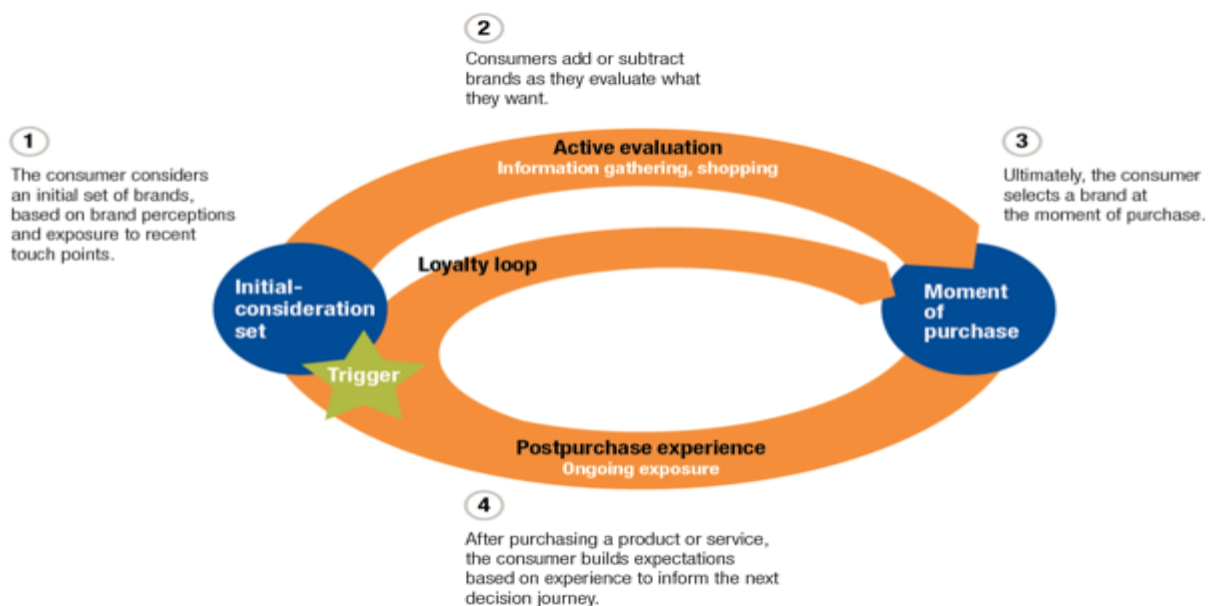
2

Consumers add or subtract brands as they evaluate what they want.

1

The consumer considers an initial set of brands, based on brand perceptions and exposure to recent touch points.

Active evaluation
Information gathering, shopping

3

Ultimately, the consumer selects a brand at the moment of purchase.

Loyalty loop

Initial-consideration set

Moment of purchase

Trigger

Postpurchase experience
Ongoing exposure

4

After purchasing a product or service, the consumer builds expectations based on experience to inform the next decision journey.